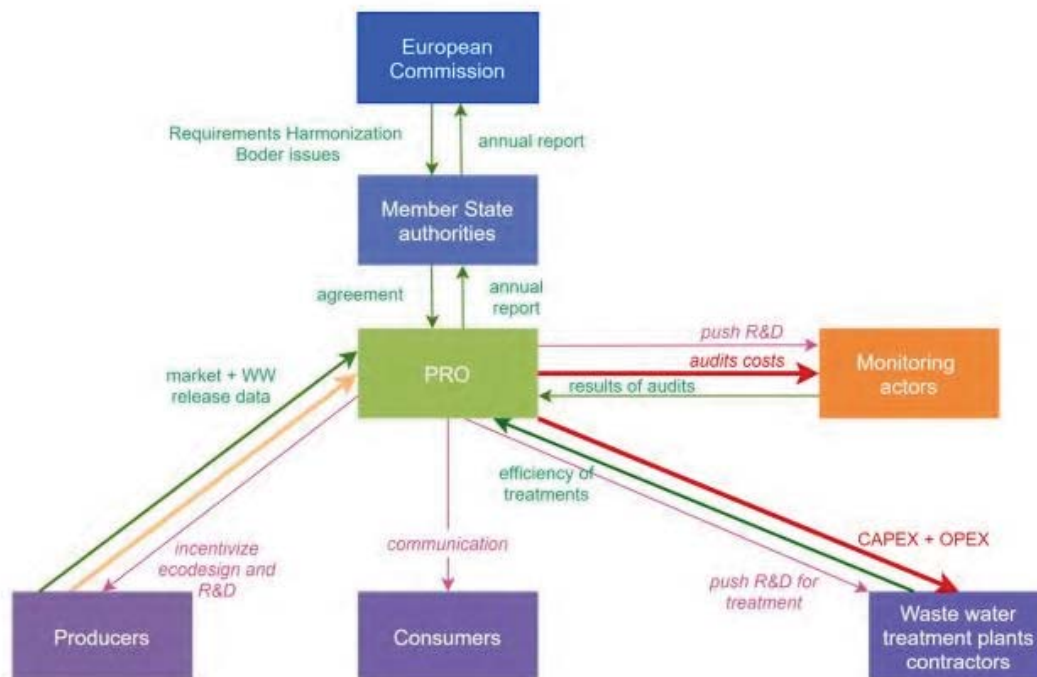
European Commission

Requirements Harmonization Boder issues

annual report

Member State authorities

agreement

annual report

PRO

push R&D

audits costs

results of audits

Monitoring actors

market + WW release data

incentivize ecodesign and R&D

communication

efficiency of treatments

CAPEX + OPEX

push R&D for treatment

Producers

Consumers

Waste water treatment plants contractors